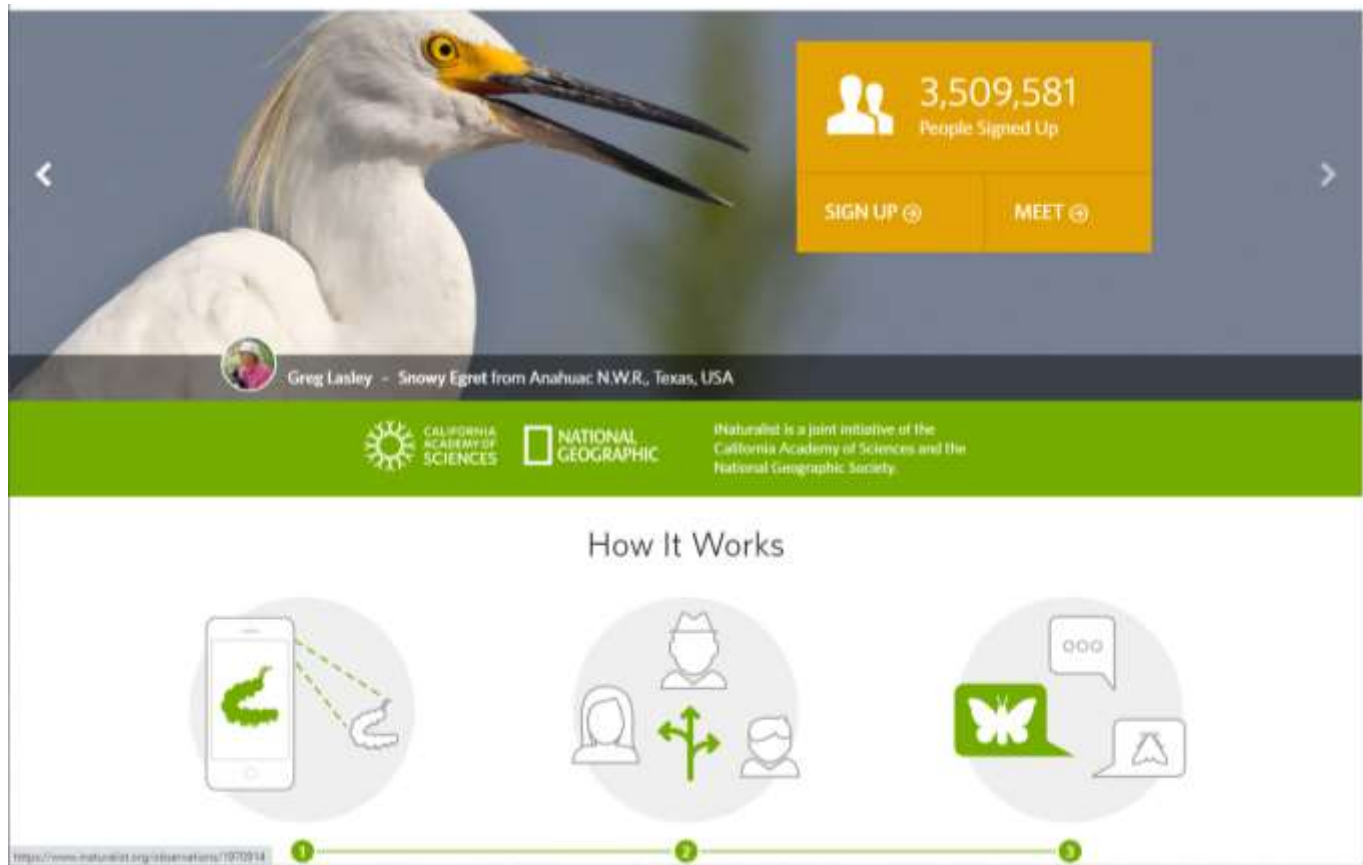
3,509,581
People Signed Up

SIGN UP ⊕

MEET ⊕

Greg Lasley - Snowy Egret from Anahuac N.W.R., Texas, USA

CALIFORNIA ACADEMY OF SCIENCES

NATIONAL GEOGRAPHIC

iNaturalist is a joint initiative of the California Academy of Sciences and the National Geographic Society.

How It Works

ooo

https://www.inaturalist.org/observations/1970914

1

2

3